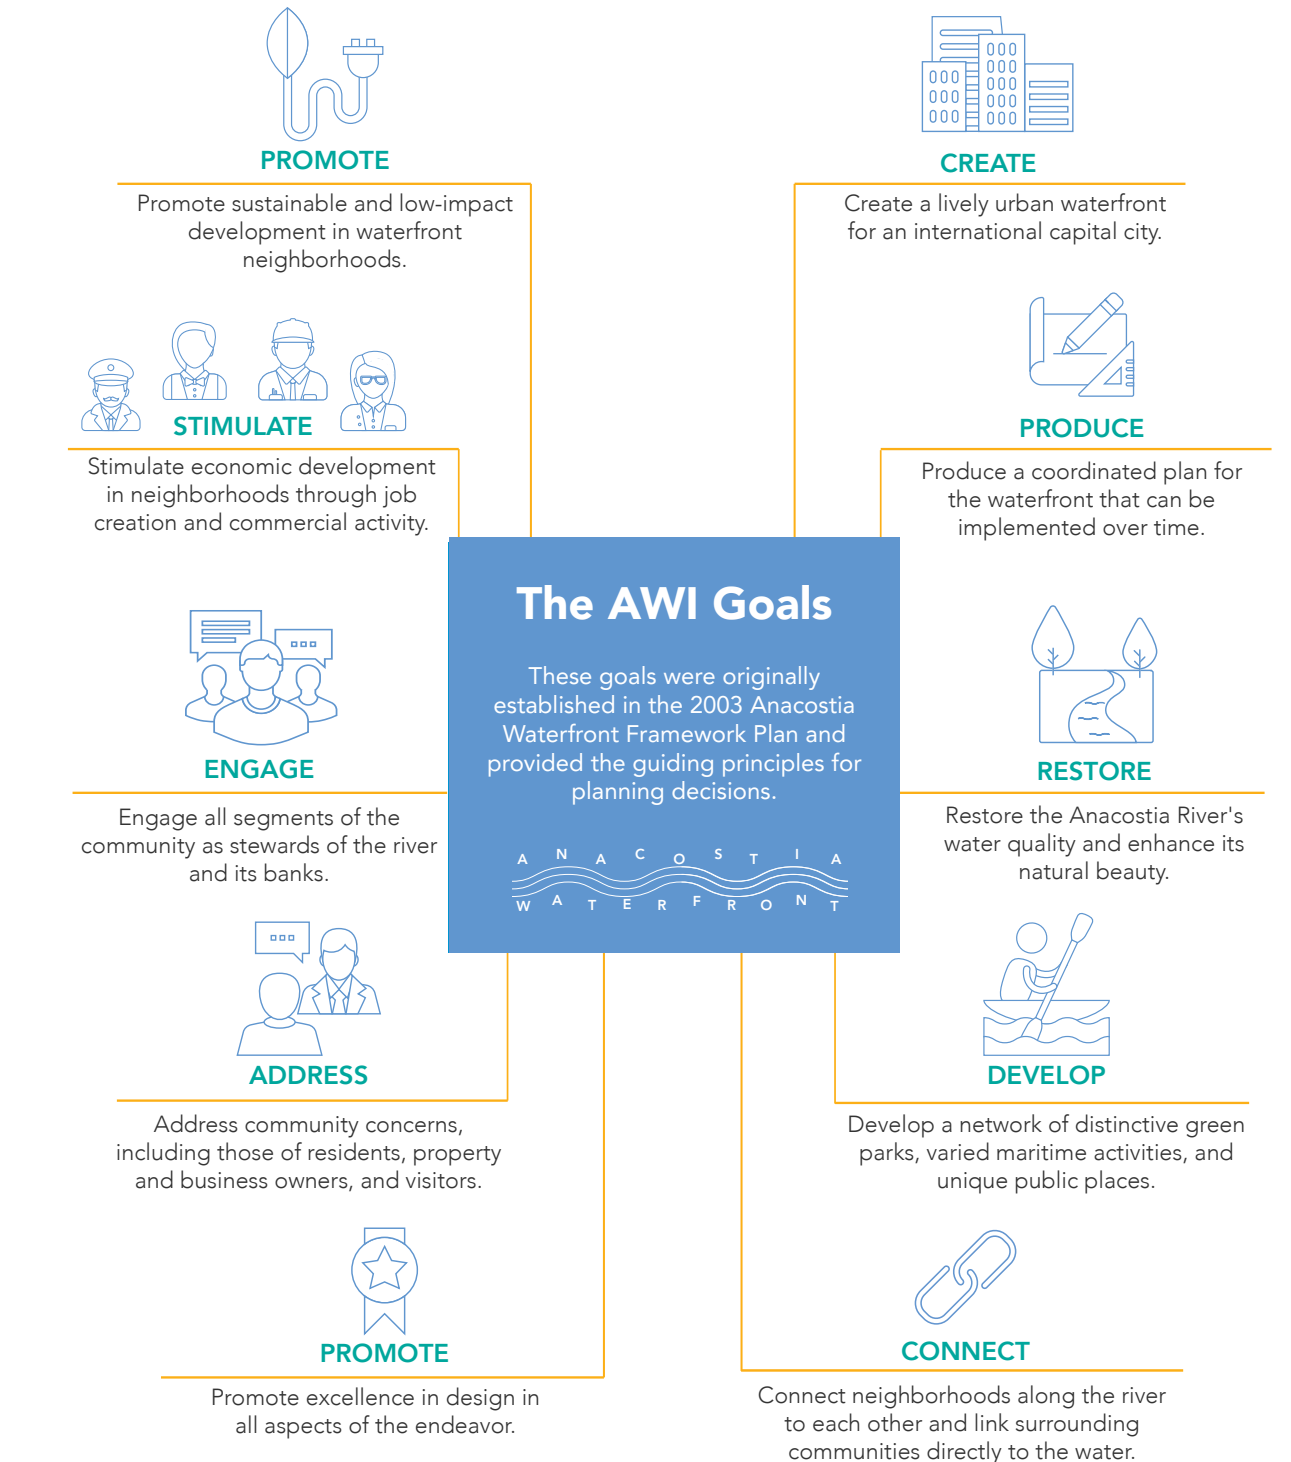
PROMOTE

Promote sustainable and low-impact development in waterfront neighborhoods.

CREATE

Create a lively urban waterfront for an international capital city.

STIMULATE

Stimulate economic development in neighborhoods through job creation and commercial activity.

PRODUCE

Produce a coordinated plan for the waterfront that can be implemented over time.

The AWI Goals

These goals were originally established in the 2003 Anacostia Waterfront Framework Plan and provided the guiding principles for planning decisions.

ANACOSTIA WATERFRONT

ENGAGE

Engage all segments of the community as stewards of the river and its banks.

RESTORE

Restore the Anacostia River's water quality and enhance its natural beauty.

ADDRESS

Address community concerns, including those of residents, property and business owners, and visitors.

DEVELOP

Develop a network of distinctive green parks, varied maritime activities, and unique public places.

PROMOTE

Promote excellence in design in all aspects of the endeavor.

CONNECT

Connect neighborhoods along the river to each other and link surrounding communities directly to the water.